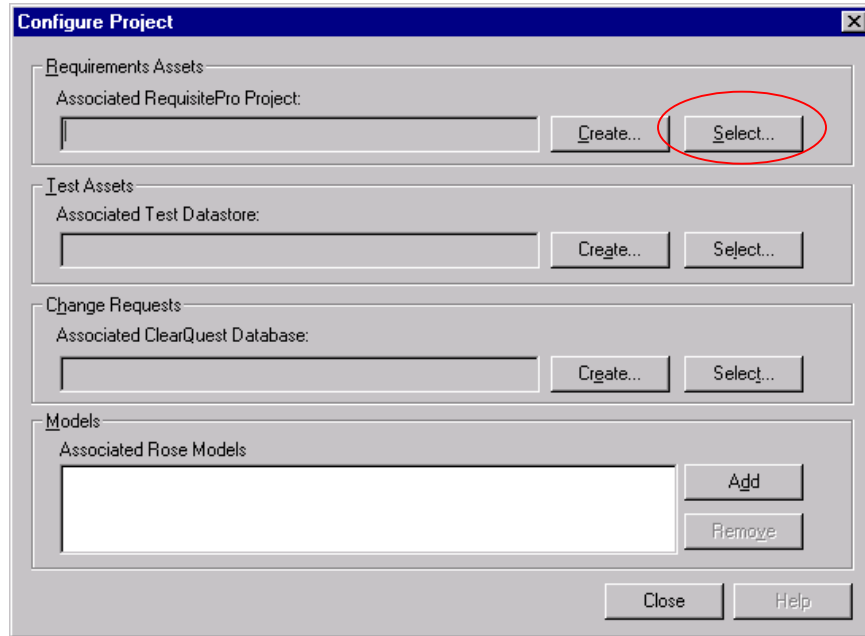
Configure Project

Requirements Assets
Associated RequisitePro Project:
Create...
Select...

Test Assets
Associated Test Datastore:
Create...
Select...

Change Requests
Associated ClearQuest Database:
Create...
Select...

Models
Associated Rose Models
Add
Remove

Close
Help